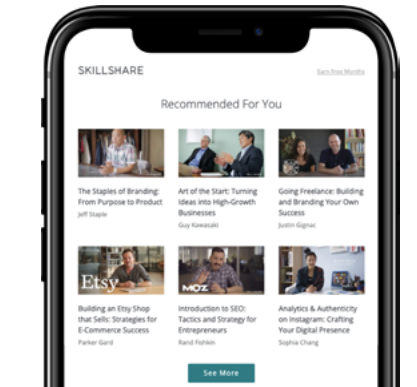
SKILLSHARE

Earn Free Months

Recommended For You

The Staples of Branding: From Purpose to Product
Jeff Staple

Art of the Start: Turning Ideas into High-Growth Businesses
Guy Kawasaki

Going Freelance: Building and Branding Your Own Success
Justin Gignac

Etsy

Building an Etsy Shop that Sells: Strategies for E-Commerce Success
Parker Gard

MOZ

Introduction to SEO: Tactics and Strategy for Entrepreneurs
Rand Fishkin

Analytics & Authenticity on Instagram: Crafting Your Digital Presence
Sophia Chang

See More